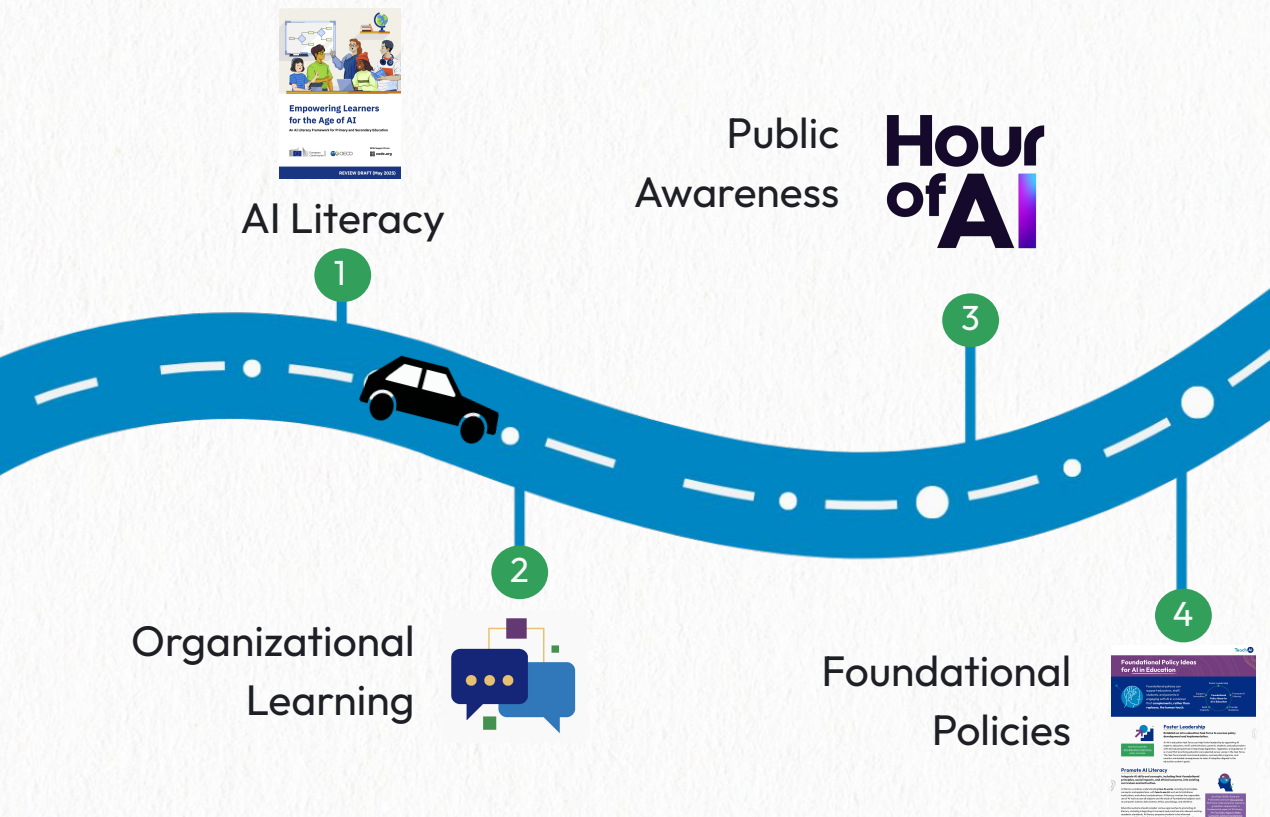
Empowering Learners for the Age of AI

An AI Literacy Framework for Primary and Secondary Education

REVIEW DRAFT (May 2025)

AI Literacy

1

Public Awareness

Hour of AI

3

2

Organizational Learning

4

Foundational Policies

Foundational Policy Ideas for AI in Education

Foster Leadership

Promote AI Literacy

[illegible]